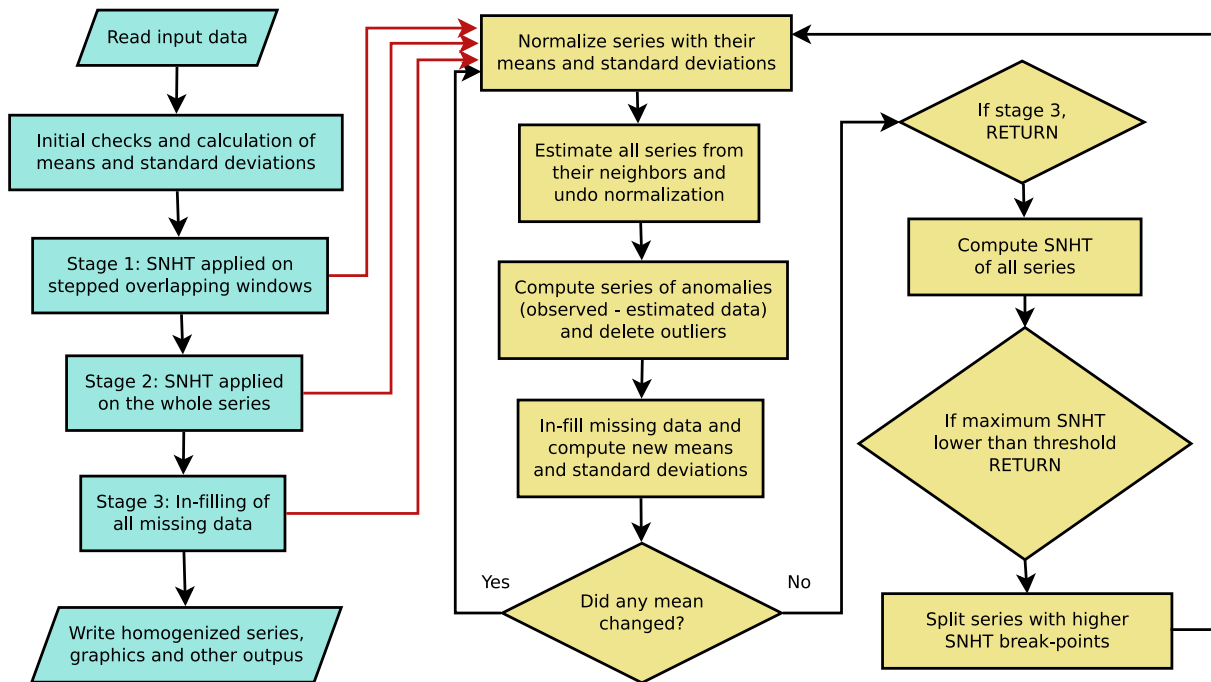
Read input data

Initial checks and calculation of means and standard deviations

Stage 1: SNHT applied on stepped overlapping windows

Stage 2: SNHT applied on the whole series

Stage 3: In-filling of all missing data

Write homogenized series, graphics and other outpus

Normalize series with their means and standard deviations

Estimate all series from their neighbors and undo normalization

Compute series of anomalies (observed - estimated data) and delete outliers

In-fill missing data and compute new means and standard deviations

Yes

Did any mean changed?

No

If stage 3, RETURN

Compute SNHT of all series

If maximum SNHT lower than threshold RETURN

Split series with higher SNHT break-points